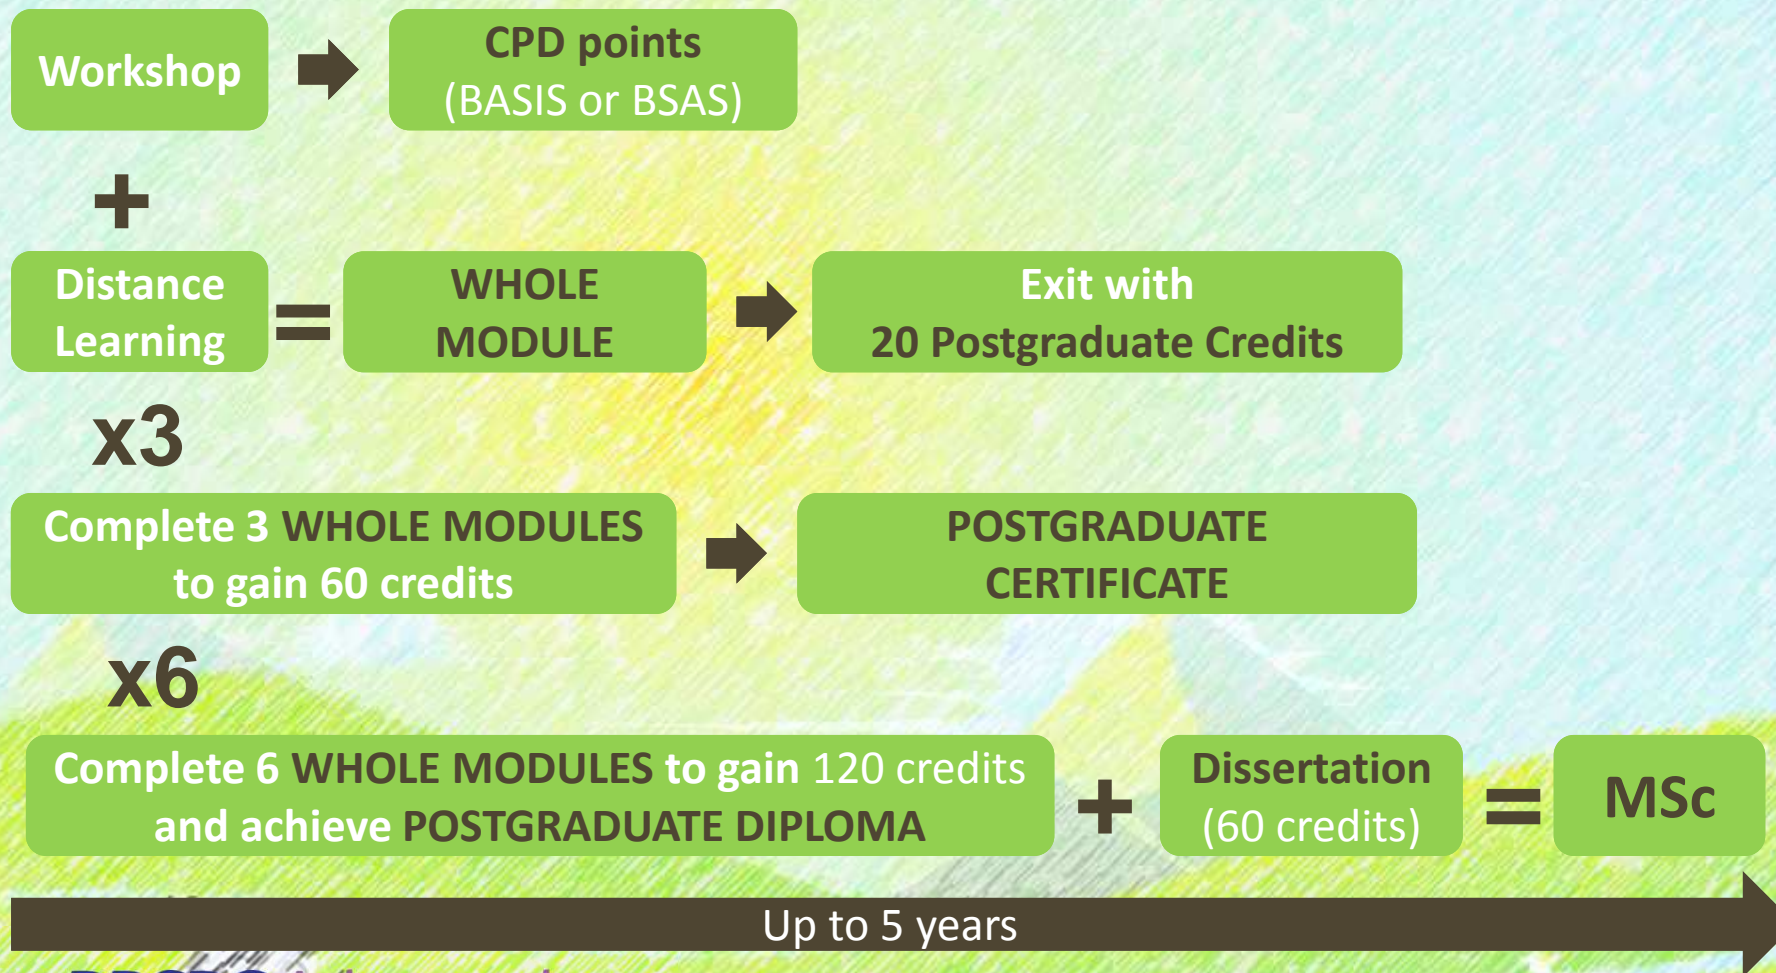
Workshop

CPD points (BASIS or BSAS)

+

Distance Learning

=

WHOLE MODULE

Exit with 20 Postgraduate Credits

x3

Complete 3 WHOLE MODULES to gain 60 credits

POSTGRADUATE CERTIFICATE

x6

Complete 6 WHOLE MODULES to gain 120 credits and achieve POSTGRADUATE DIPLOMA

+

Dissertation (60 credits)

=

MSc

Up to 5 years